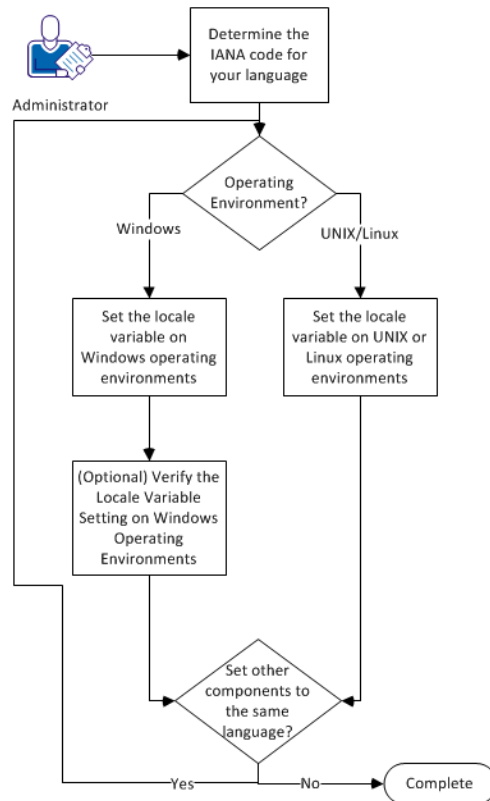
Administrator

Determine the IANA code for your language

Operating Environment?

Windows

UNIX/Linux

Set the locale variable on Windows operating environments

Set the locale variable on UNIX or Linux operating environments

(Optional) Verify the Locale Variable Setting on Windows Operating Environments

Set other components to the same language?

Yes

No

Complete